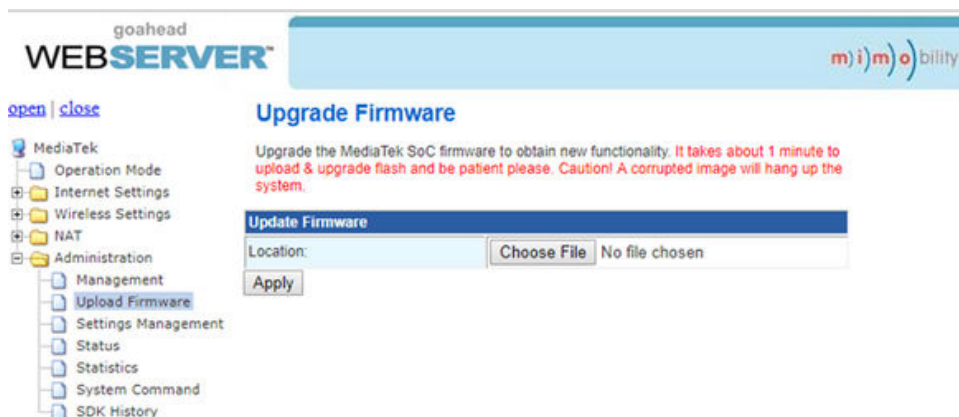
goahead
WEBSERVER™

m)i)m)o)bility

open | close

MediaTek
Operation Mode
Internet Settings
Wireless Settings
NAT
Administration
Management
Upload Firmware
Settings Management
Status
Statistics
System Command
SDK History

Upgrade Firmware

Upgrade the MediaTek SoC firmware to obtain new functionality. It takes about 1 minute to upload & upgrade flash and be patient please. Caution! A corrupted image will hang up the system.

| Update Firmware | |
|---|---|
| Location: | Choose File No file chosen |

Apply